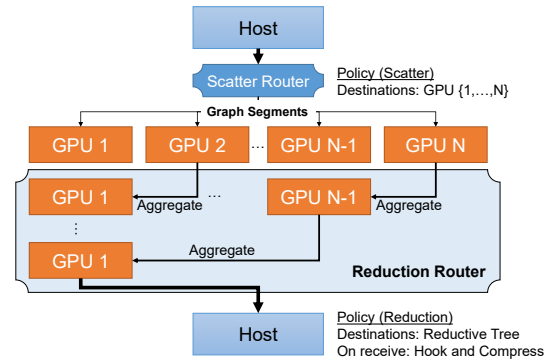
Host

Scatter Router

Policy (Scatter)
Destinations: GPU {1,…,N}

Graph Segments

GPU 1
GPU 2
…
GPU N-1
GPU N

GPU 1
…
GPU N-1
Aggregate
Aggregate

⋮

Aggregate

GPU 1

Reduction Router

Host

Policy (Reduction)
Destinations: Reductive Tree
On receive: Hook and Compress